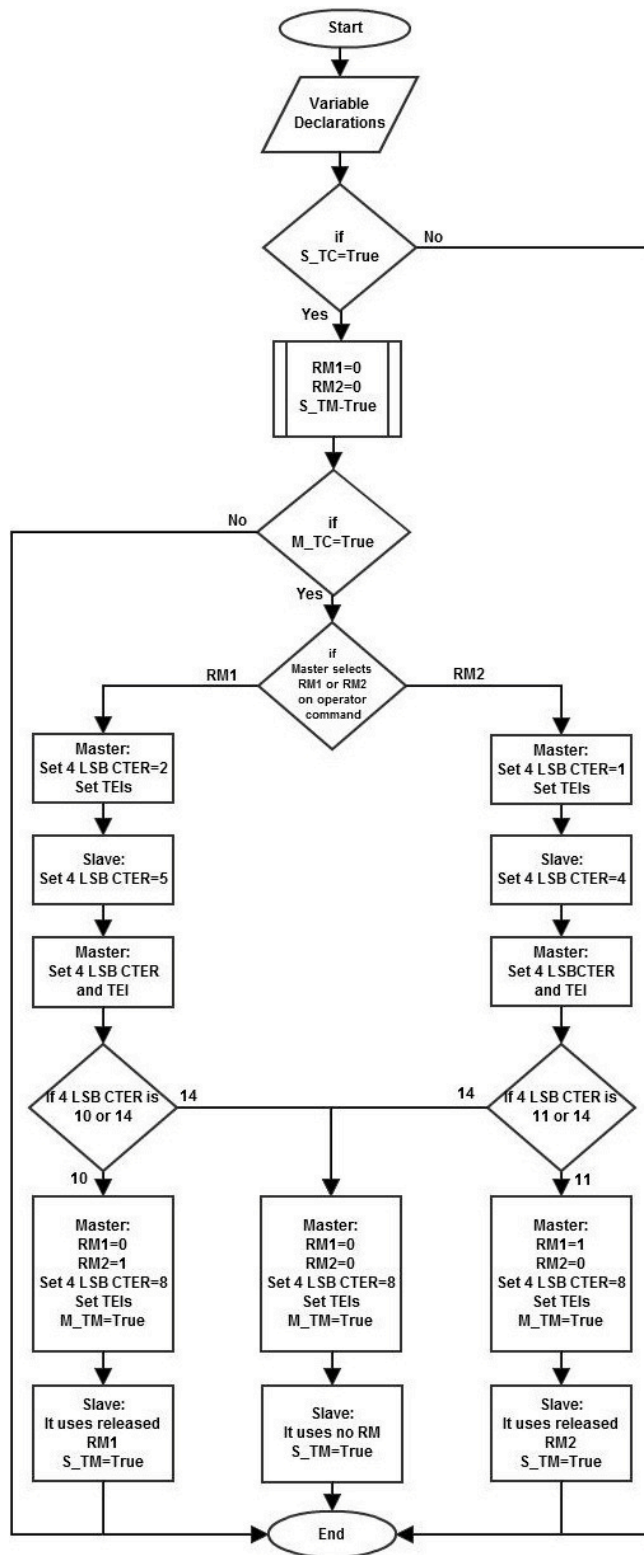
Start

Variable Declarations

if S_TC=True

No

Yes

RM1=0
RM2=0
S_TM-True

No

if M_TC=True

Yes

RM1

if Master selects RM1 or RM2 on operator command

RM2

Master:
Set 4 LSB CTER=2
Set TEIs

Slave:
Set 4 LSB CTER=5

Master:
Set 4 LSB CTER and TEI

If 4 LSB CTER is 10 or 14

14

10

Master:
RM1=0
RM2=1
Set 4 LSB CTER=8
Set TEIs
M_TM=True

Slave:
It uses released RM1
S_TM=True

Master:
RM1=0
RM2=0
Set 4 LSB CTER=8
Set TEIs
M_TM=True

Slave:
It uses no RM
S_TM=True

Master:
Set 4 LSB CTER=1
Set TEIs

Slave:
Set 4 LSB CTER=4

Master:
Set 4 LSBCTER and TEI

14

If 4 LSB CTER is 11 or 14

11

Master:
RM1=1
RM2=0
Set 4 LSB CTER=8
Set TEIs
M_TM=True

Slave:
It uses released RM2
S_TM=True

End